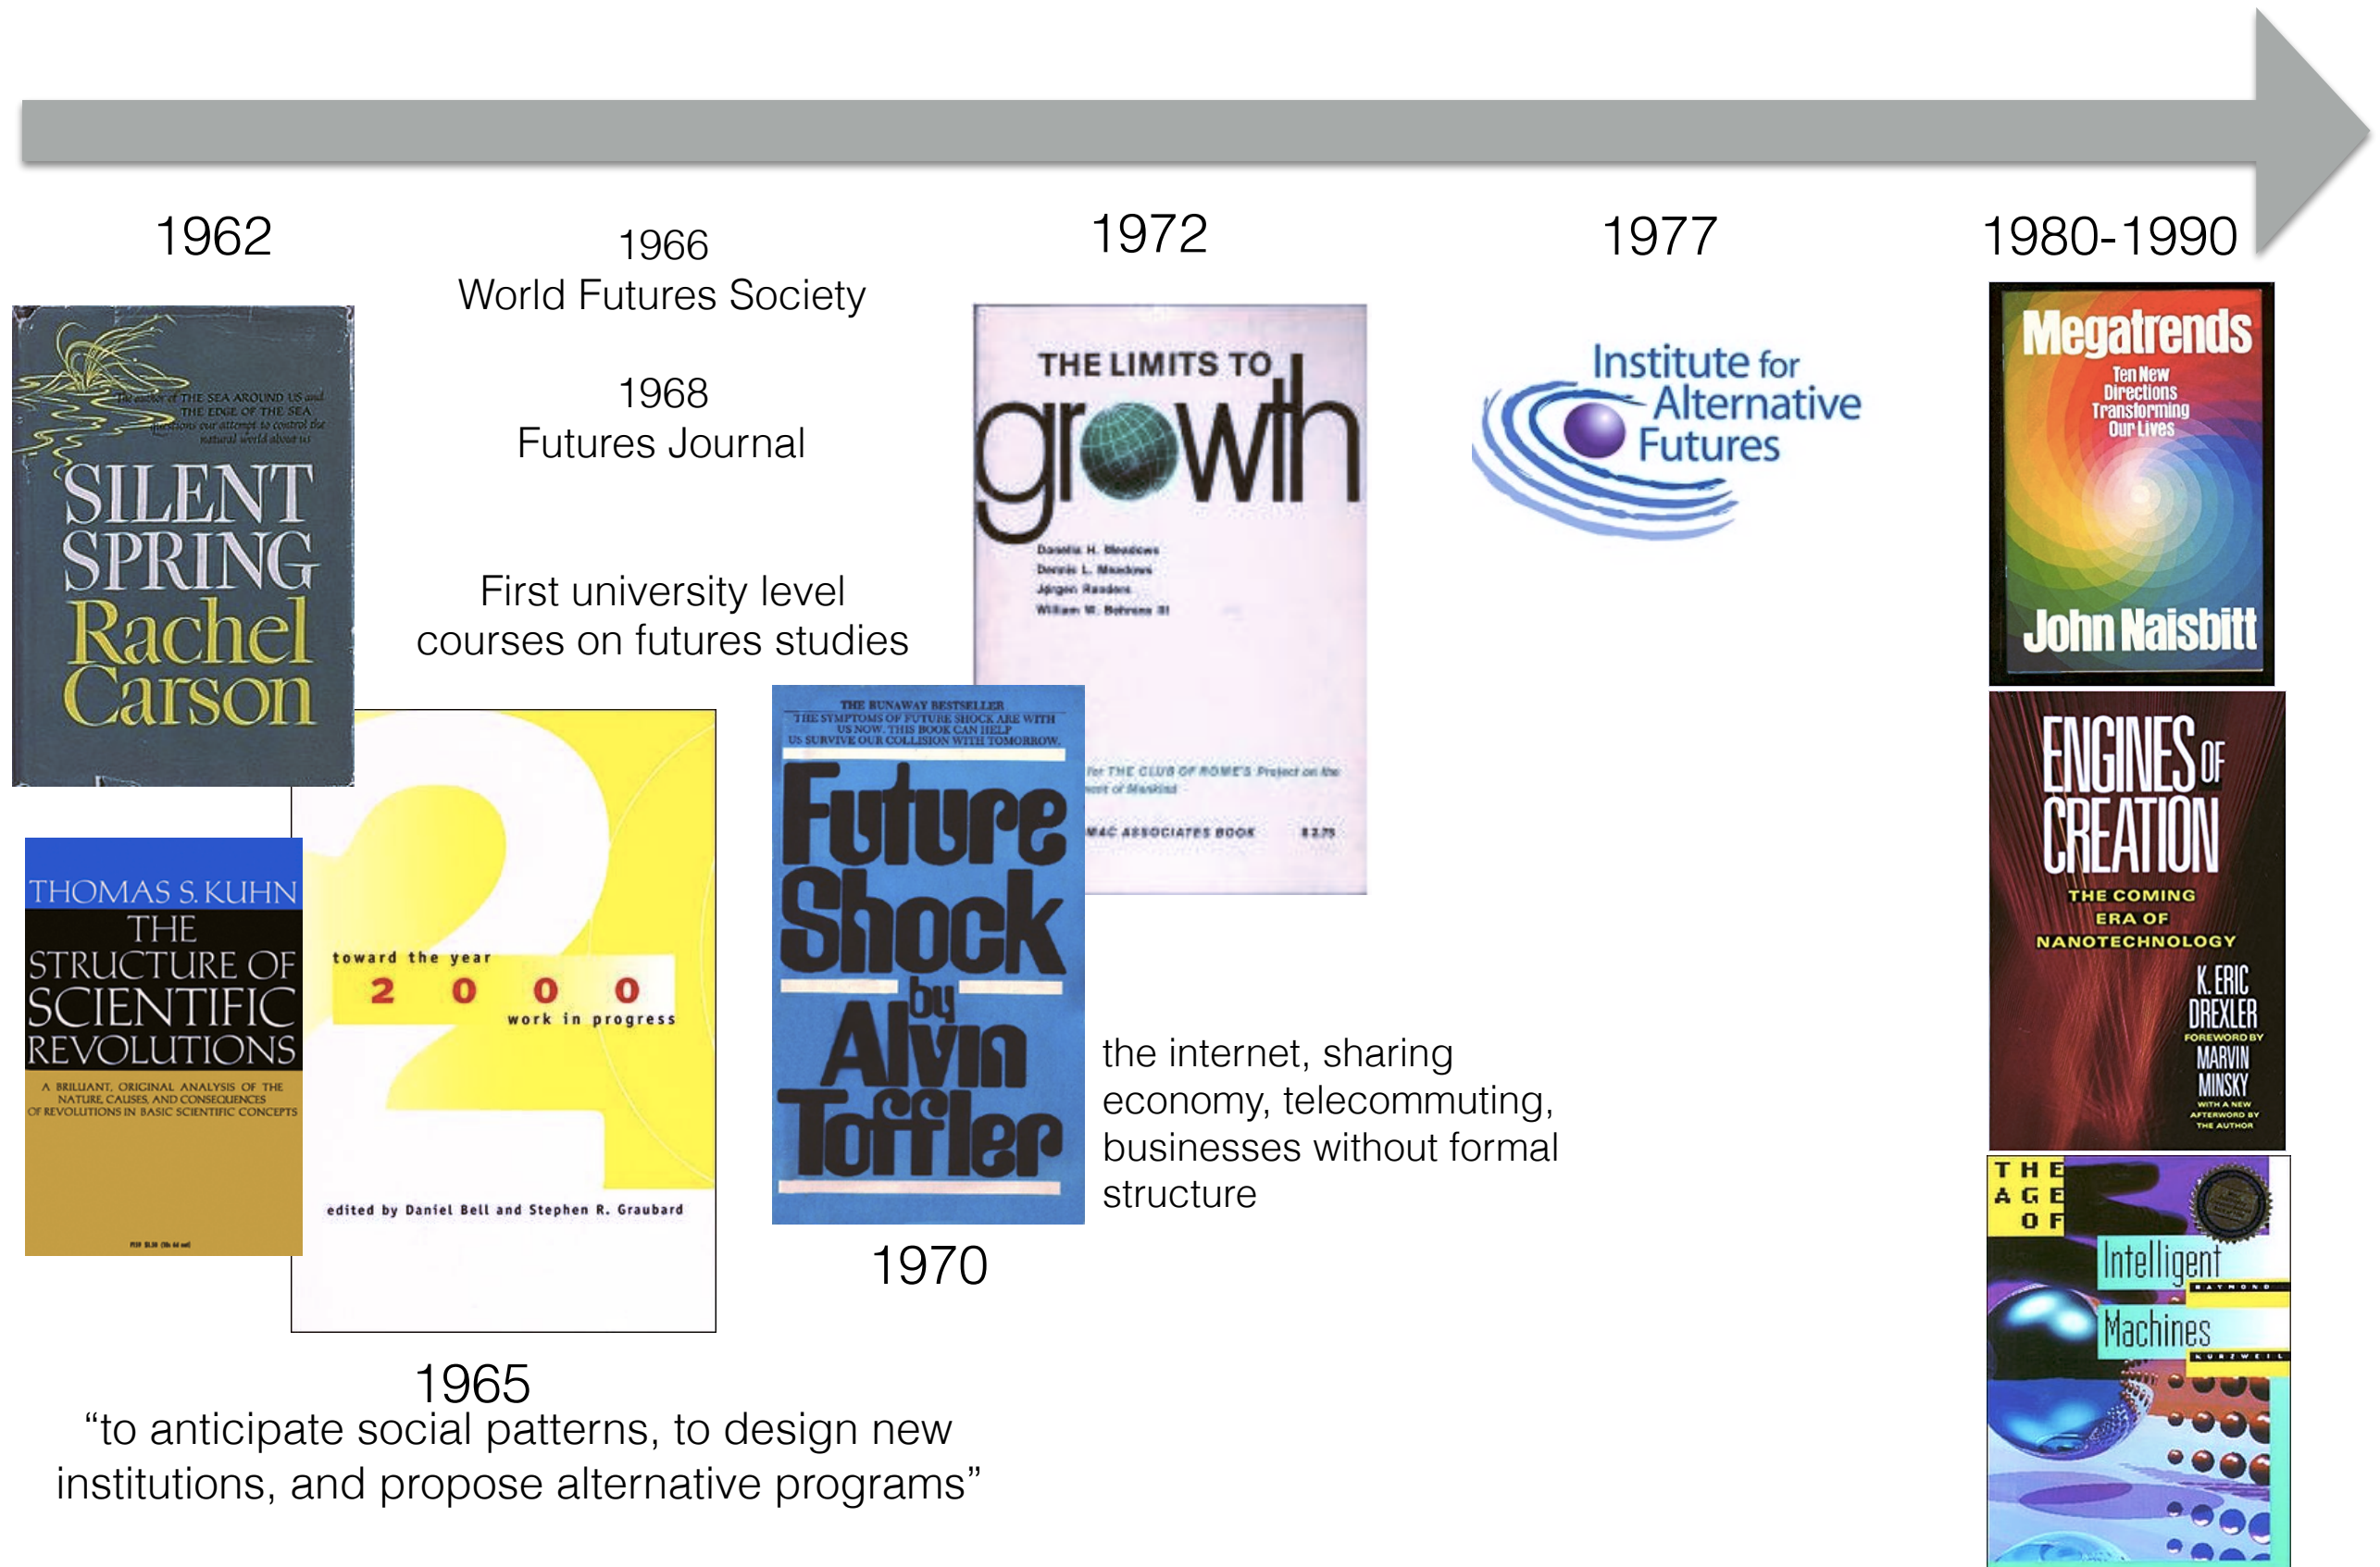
1962

1966
World Futures Society

1968
Futures Journal

First university level courses on futures studies

1972

1977

1980-1990

The author of THE SEA AROUND US and THE EDGE OF THE SEA questions our attempt to control the natural world about us

SILENT SPRING
Rachel Carson

THE LIMITS TO growth

Donella H. Meadows
Dennis L. Meadows
Jørgen Randers
William W. Behrens III

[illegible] for THE CLUB OF ROME'S Project on the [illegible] of Mankind

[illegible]AC ASSOCIATES BOOK $2.75

Institute for Alternative Futures

Megatrends
Ten New Directions Transforming Our Lives
John Naisbitt

THOMAS S. KUHN
THE STRUCTURE OF SCIENTIFIC REVOLUTIONS
A BRILLIANT, ORIGINAL ANALYSIS OF THE NATURE, CAUSES, AND CONSEQUENCES OF REVOLUTIONS IN BASIC SCIENTIFIC CONCEPTS

toward the year
2 0 0 0
work in progress
edited by Daniel Bell and Stephen R. Graubard

THE RUNAWAY BESTSELLER
THE SYMPTOMS OF FUTURE SHOCK ARE WITH US NOW. THIS BOOK CAN HELP US SURVIVE OUR COLLISION WITH TOMORROW.
Future Shock
by
Alvin Toffler

1970

the internet, sharing economy, telecommuting, businesses without formal structure

ENGINES OF CREATION
THE COMING ERA OF NANOTECHNOLOGY
K. ERIC DREXLER
FOREWORD BY MARVIN MINSKY
WITH A NEW AFTERWORD BY THE AUTHOR

THE AGE OF Intelligent Machines
RAYMOND KURZWEIL

1965
“to anticipate social patterns, to design new institutions, and propose alternative programs”